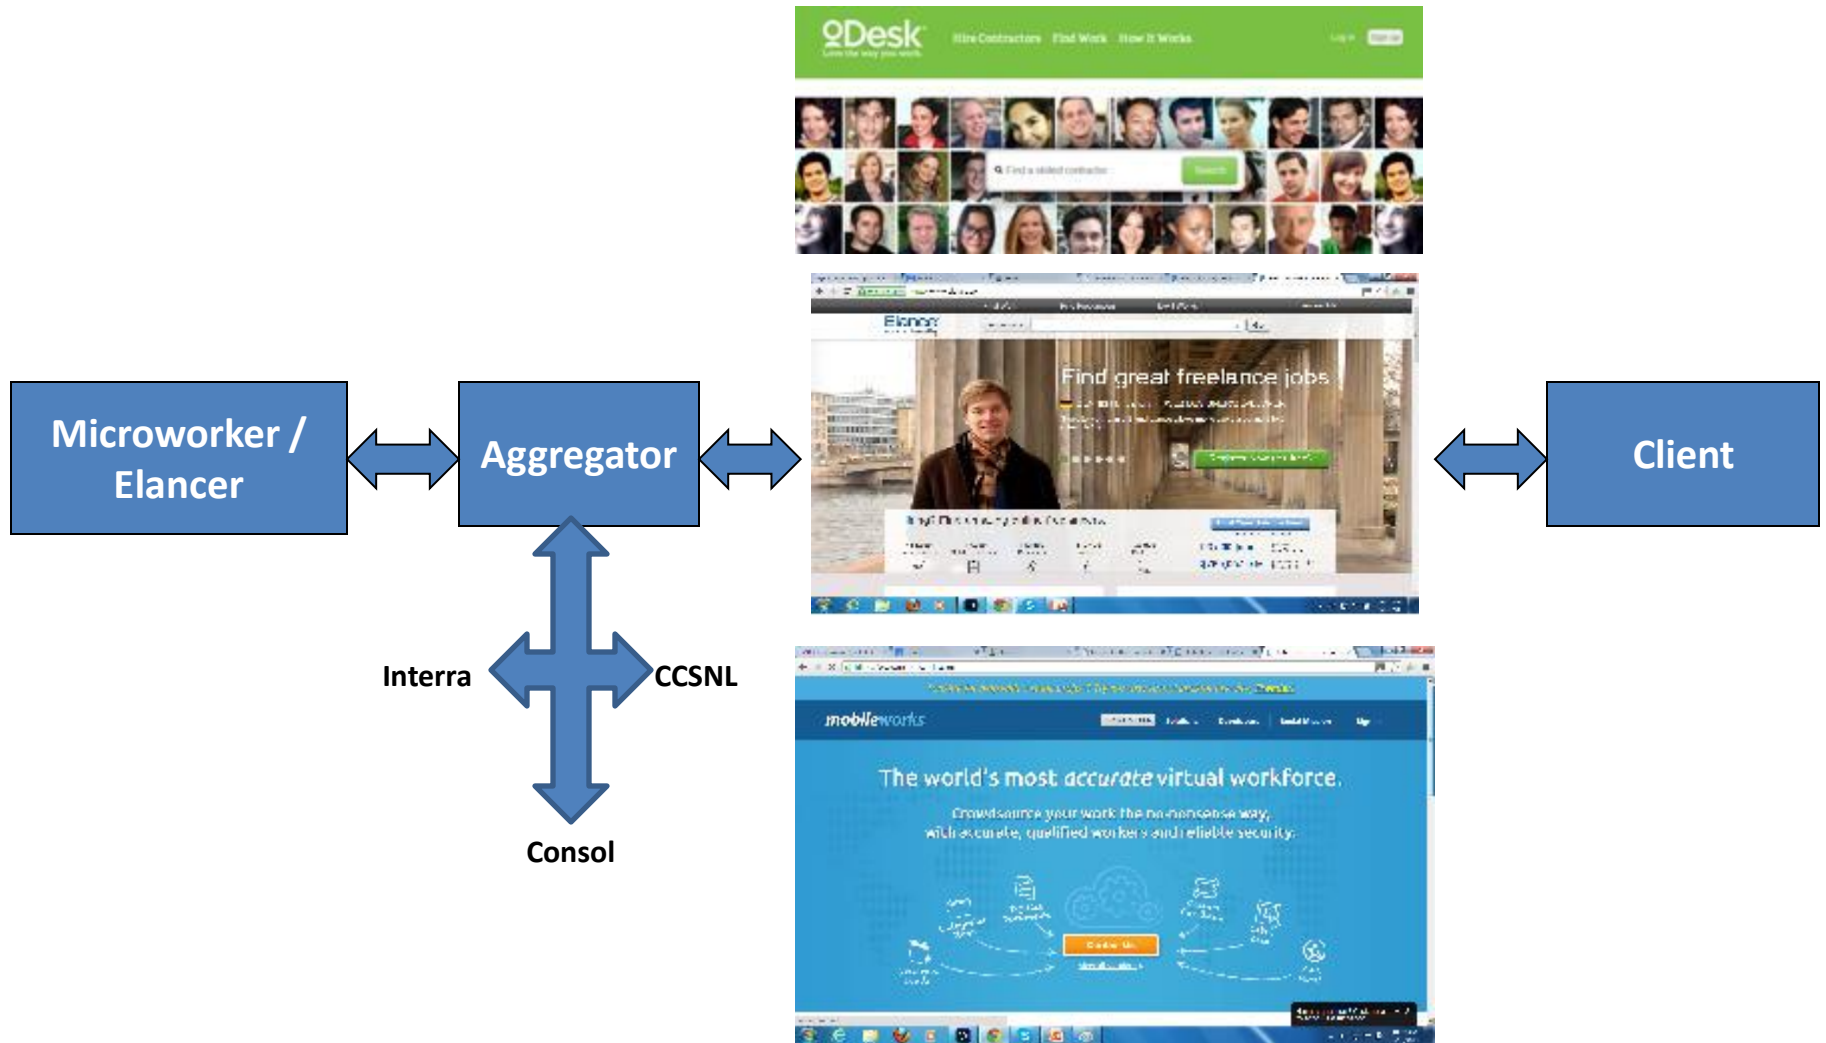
oDesk
Hire Contractors Find Work How It Works

Elance
Find great freelance jobs

mobileworks
The world's most accurate virtual workforce.
Crowdsource your work the no-nonsense way, with accurate, qualified workers and reliable security.

Microworker / Elancer

Aggregator

Client

Interra

CCSNL

Consol